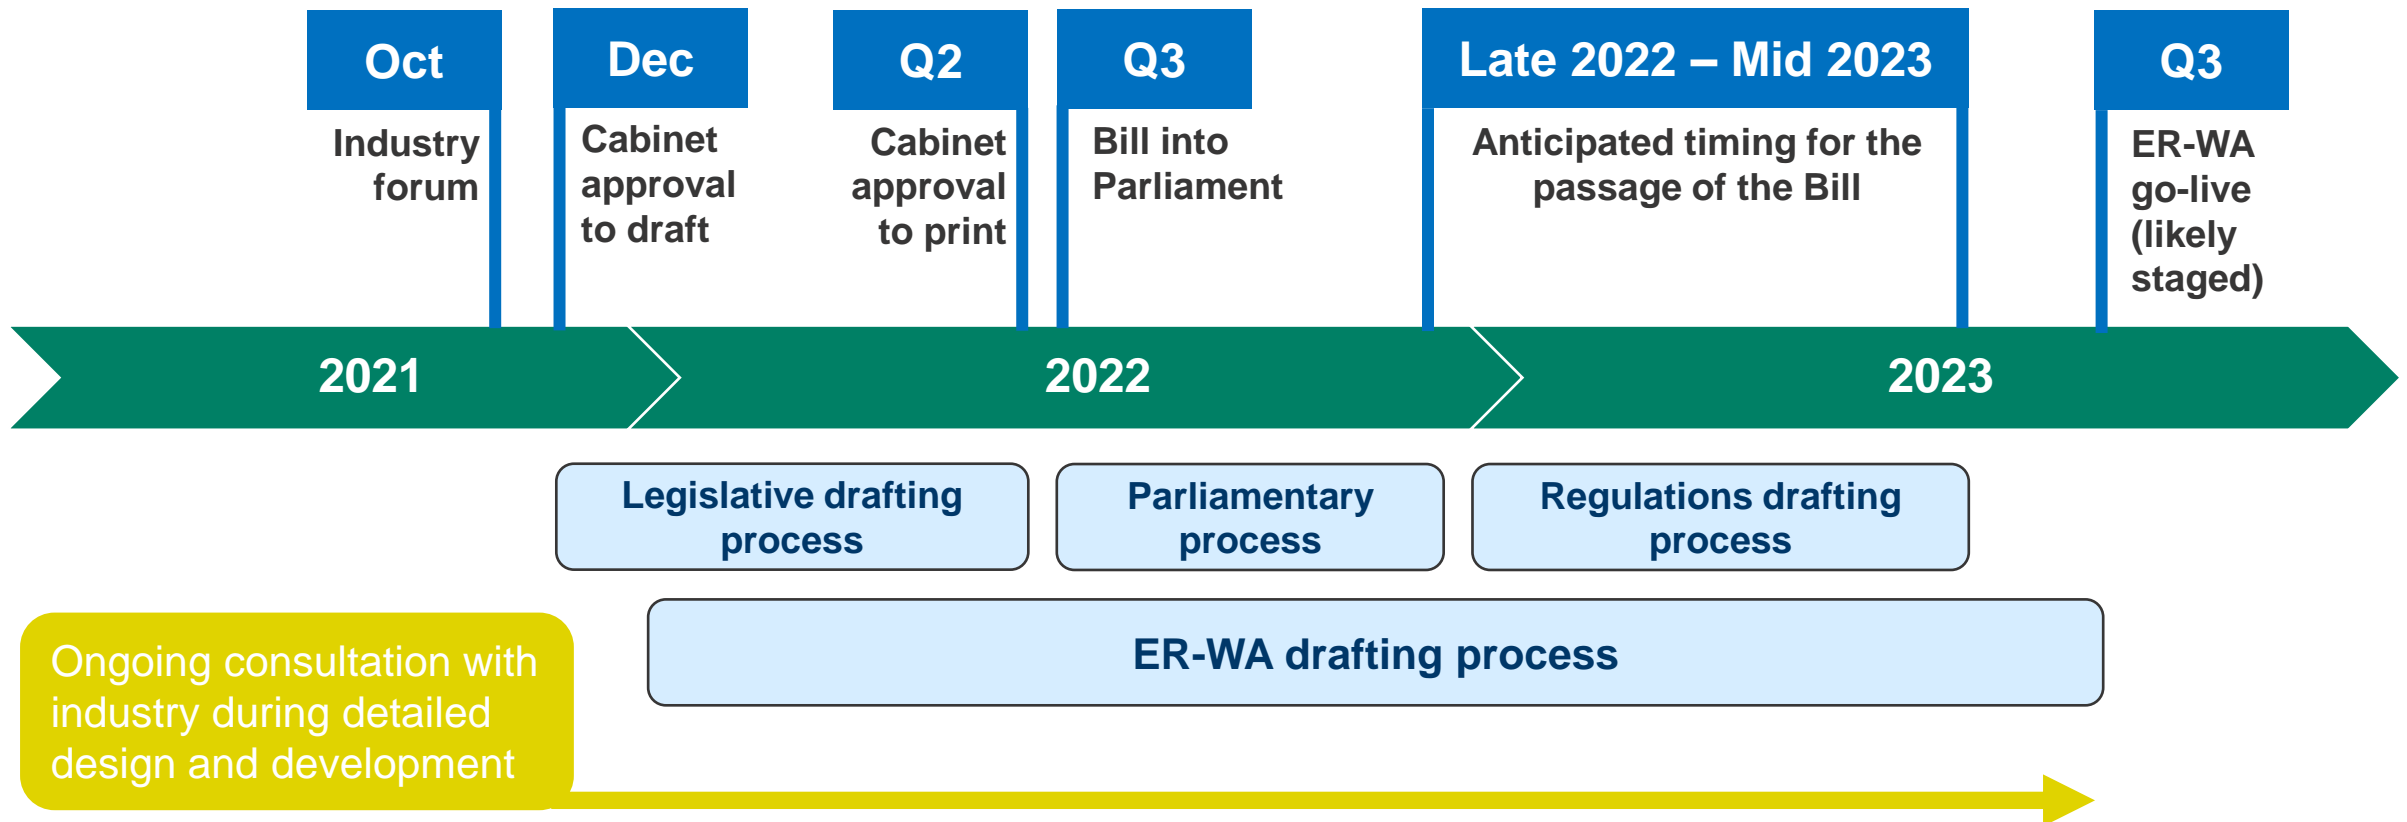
Oct
Industry forum

Dec
Cabinet approval to draft

Q2
Cabinet approval to print

Q3
Bill into Parliament

Late 2022 – Mid 2023
Anticipated timing for the passage of the Bill

Q3
ER-WA go-live (likely staged)

2021

2022

2023

Legislative drafting process

Parliamentary process

Regulations drafting process

Ongoing consultation with industry during detailed design and development

ER-WA drafting process